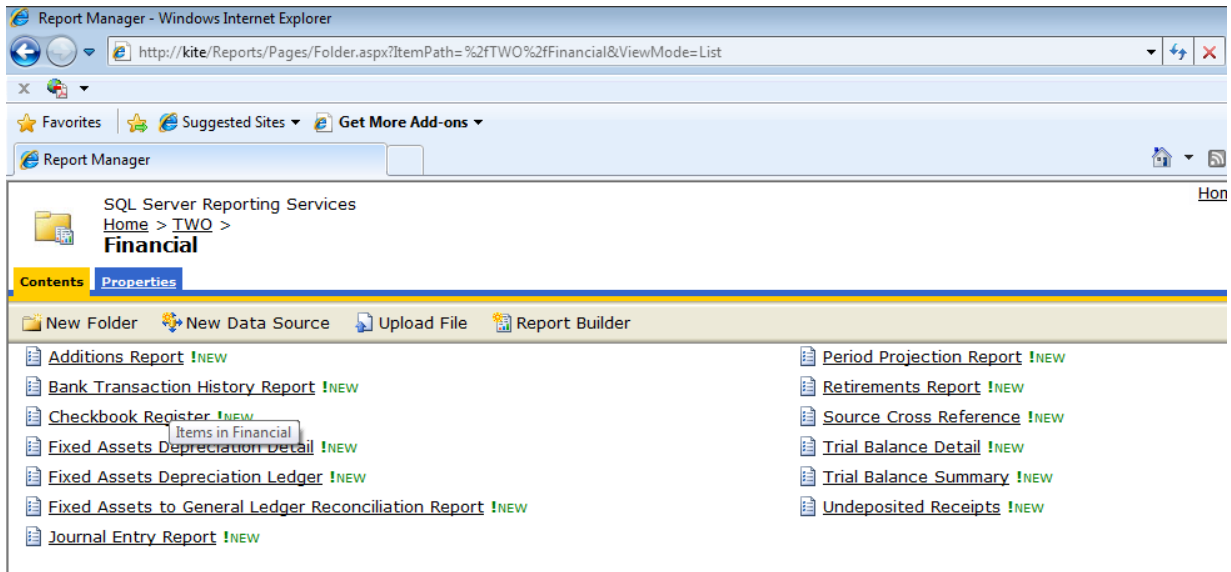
Report Manager - Windows Internet Explorer

http://kite/Reports/Pages/Folder.aspx?ItemPath=%2fTWO%2fFinancial&ViewMode=List

Favorites | Suggested Sites ▾ | Get More Add-ons ▾

Report Manager

Hom

SQL Server Reporting Services
Home > TWO >
Financial

Contents Properties

New Folder | New Data Source | Upload File | Report Builder

Additions Report !NEW
Bank Transaction History Report !NEW
Checkbook Register !NEW
Items in Financial
Fixed Assets Depreciation Detail !NEW
Fixed Assets Depreciation Ledger !NEW
Fixed Assets to General Ledger Reconciliation Report !NEW
Journal Entry Report !NEW

Period Projection Report !NEW
Retirements Report !NEW
Source Cross Reference !NEW
Trial Balance Detail !NEW
Trial Balance Summary !NEW
Undeposited Receipts !NEW